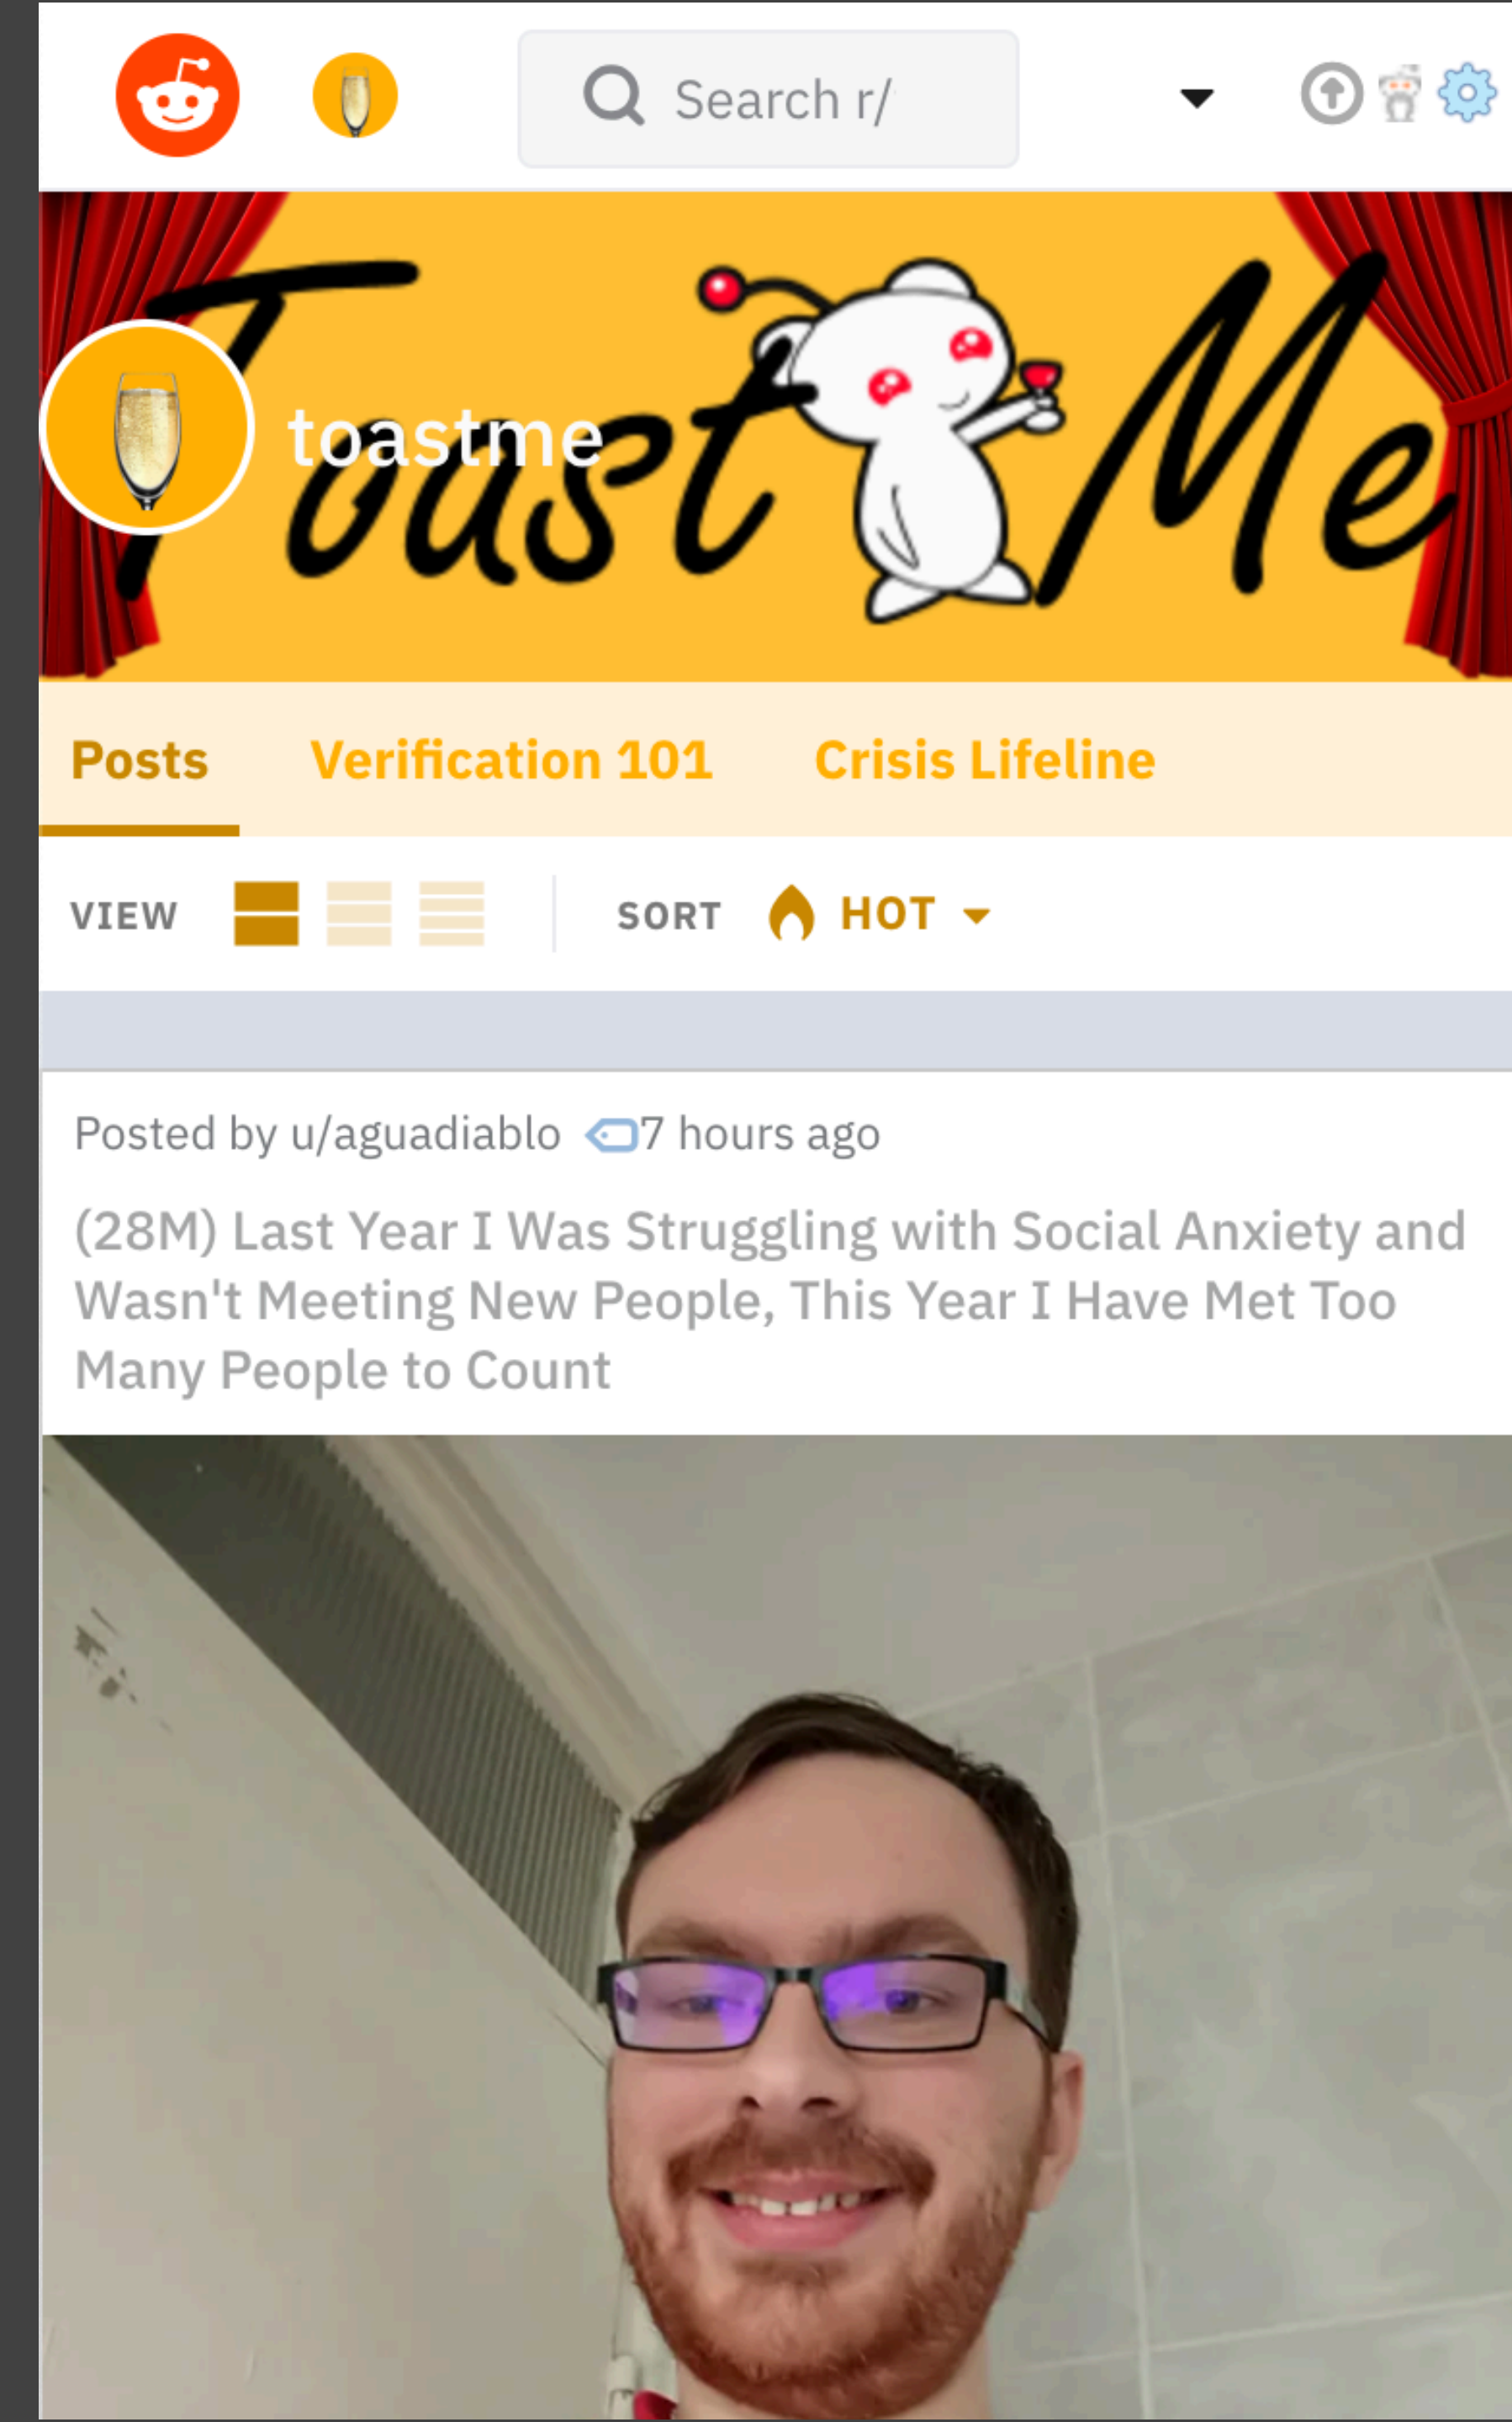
Search r/

Toast Me

toastme

Posts Verification 101 Crisis Lifeline

VIEW SORT HOT

Posted by u/aguadiablo 7 hours ago

(28M) Last Year I Was Struggling with Social Anxiety and Wasn't Meeting New People, This Year I Have Met Too Many People to Count